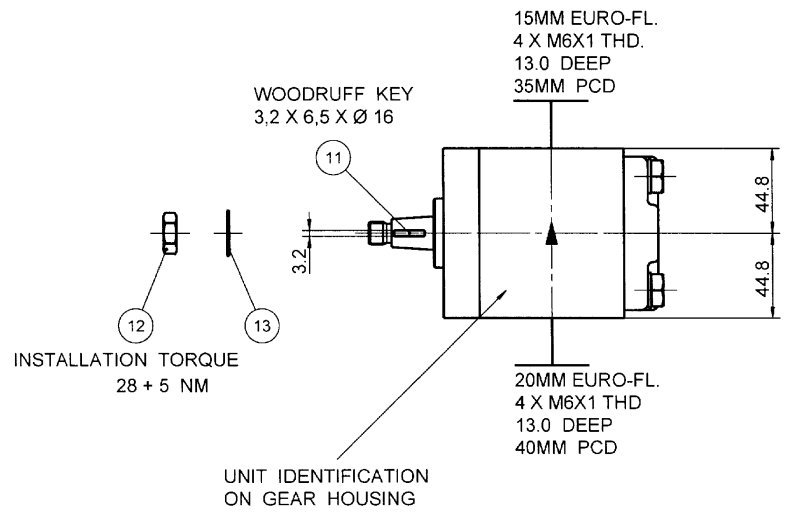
15MM EURO-FL.
4 X M6X1 THD.
13.0 DEEP
35MM PCD

WOODRUFF KEY
3,2 X 6,5 X Ø 16

11

44.8

3.2

44.8

12

13

INSTALLATION TORQUE
28 + 5 NM

20MM EURO-FL.
4 X M6X1 THD
13.0 DEEP
40MM PCD

UNIT IDENTIFICATION
ON GEAR HOUSING